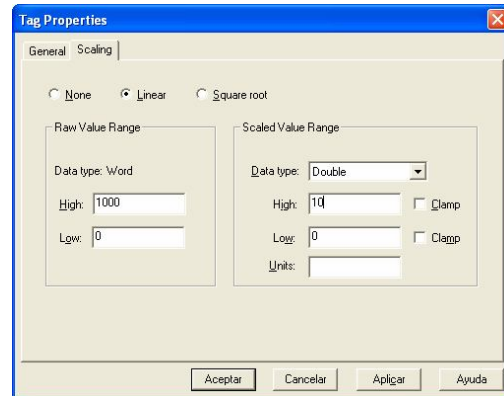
Tag Properties

General Scaling

None Linear Square root

Raw Value Range

Data type: Word

High: 1000

Low: 0

Scaled Value Range

Data type: Double

High: 10 Clamp

Low: 0 Clamp

Units:

Aceptar Cancelar Aplicar Ayuda